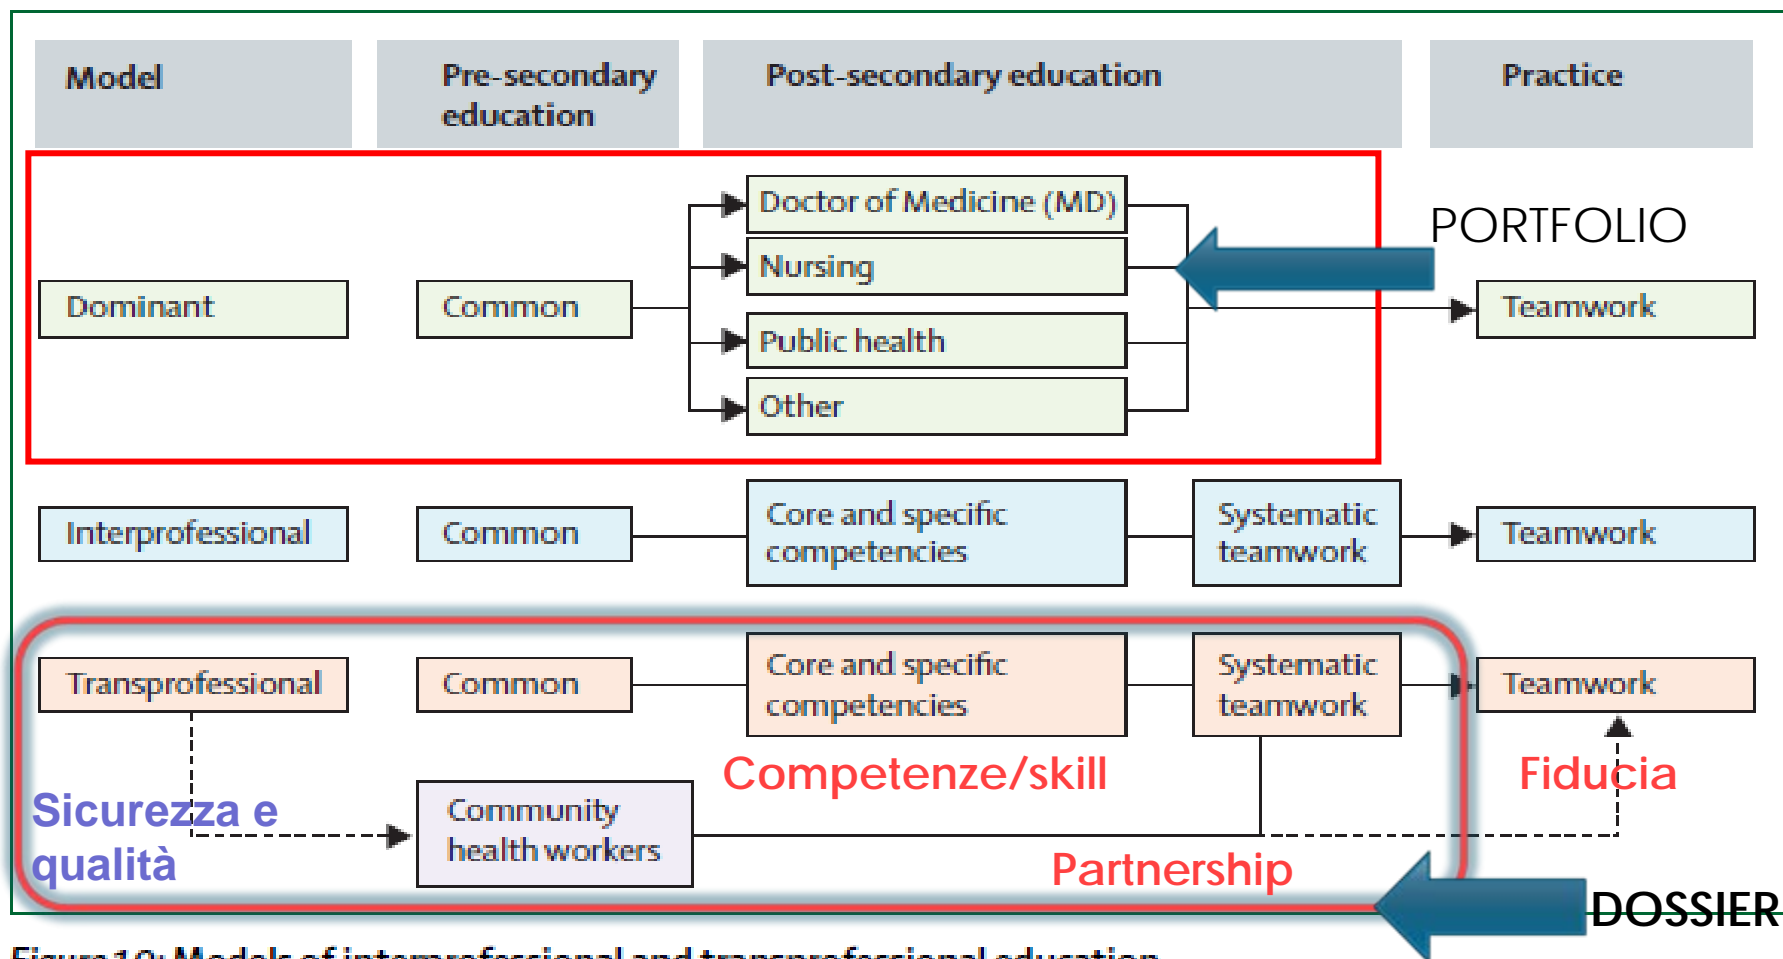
Model

Pre-secondary education

Post-secondary education

Practice

Dominant

Common

Doctor of Medicine (MD)

Nursing

Public health

Other

PORTFOLIO

Teamwork

Interprofessional

Common

Core and specific competencies

Systematic teamwork

Teamwork

Transprofessional

Common

Core and specific competencies

Systematic teamwork

Teamwork

Competenze/skill

Fiducia

Sicurezza e qualità

Community health workers

Partnership

DOSSIER

Figure 10: Models of interprofessional and transprofessional education